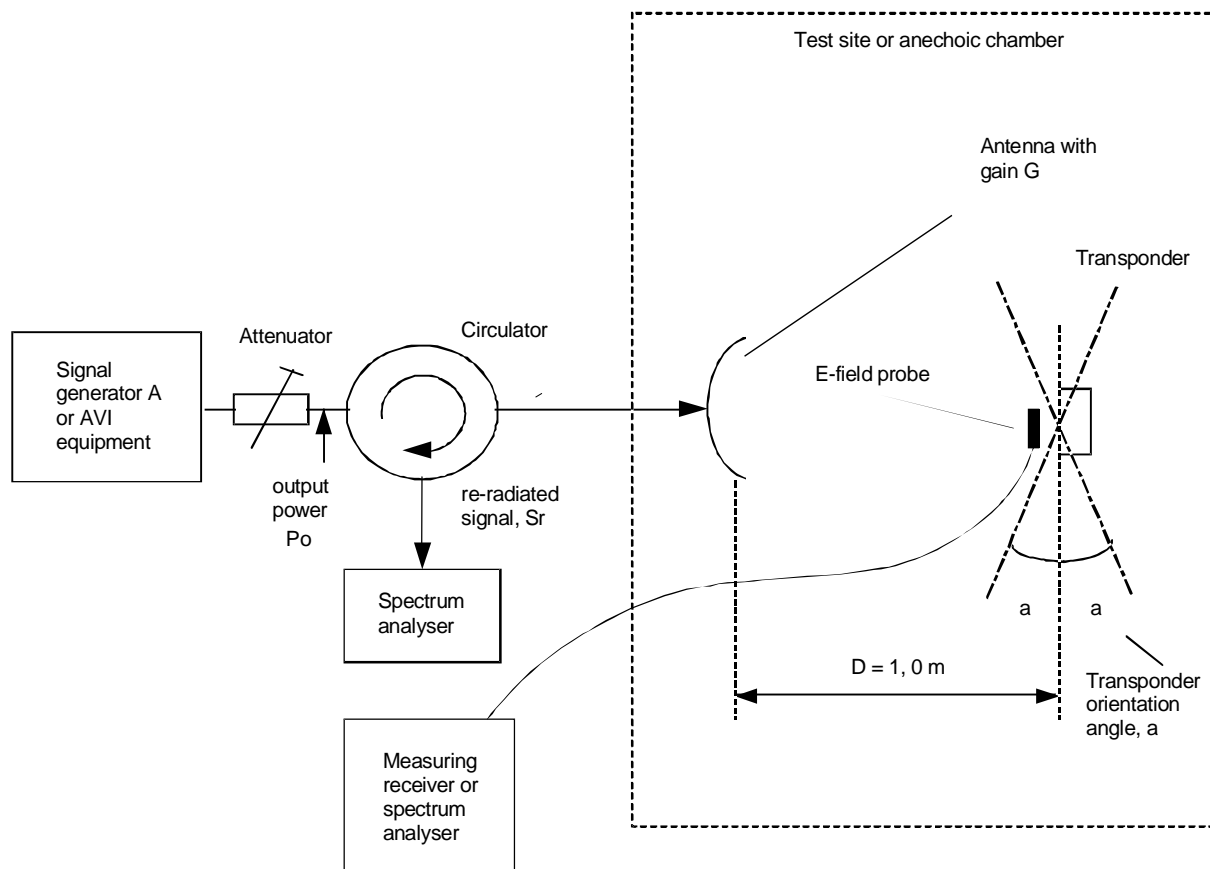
Test site or anechoic chamber

Antenna with gain G

Transponder

Attenuator

Circulator

Signal generator A or AVI equipment

E-field probe

output power Po

re-radiated signal, Sr

Spectrum analyser

a

a

D = 1, 0 m

Transponder orientation angle, a

Measuring receiver or spectrum analyser